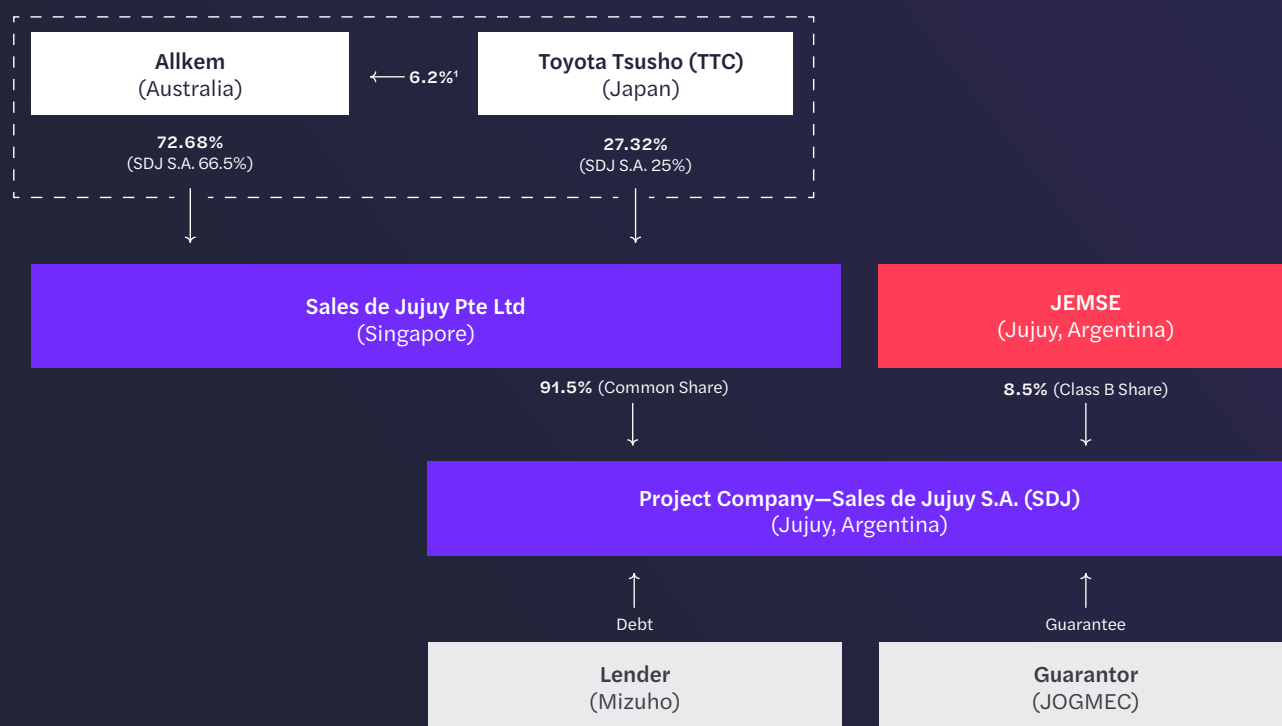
Allkem
(Australia)

6.2%$^1$

Toyota Tsusho (TTC)
(Japan)

72.68%
(SDJ S.A. 66.5%)

27.32%
(SDJ S.A. 25%)

Sales de Jujuy Pte Ltd
(Singapore)

JEMSE
(Jujuy, Argentina)

91.5% (Common Share)

8.5% (Class B Share)

Project Company—Sales de Jujuy S.A. (SDJ)
(Jujuy, Argentina)

Debt

Guarantee

Lender
(Mizuho)

Guarantor
(JOGMEC)